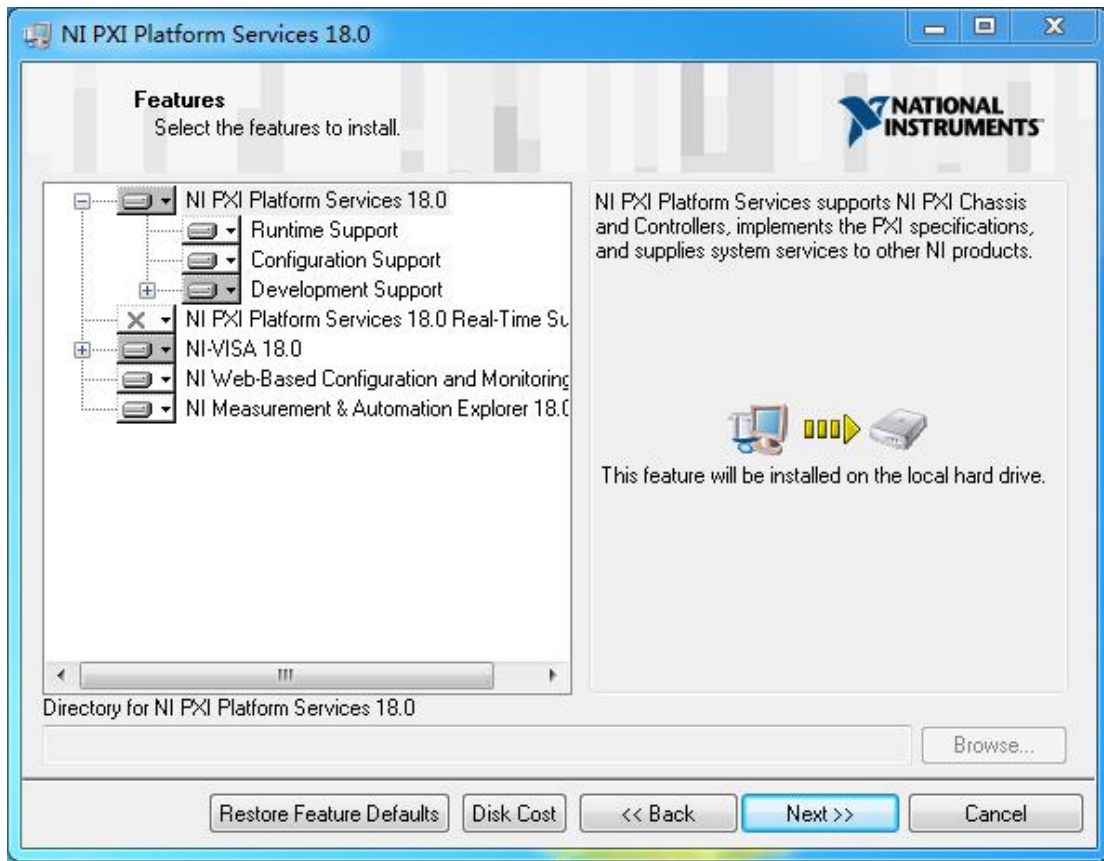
NI PXI Platform Services 18.0

Features
Select the features to install.

NATIONAL INSTRUMENTS

NI PXI Platform Services 18.0
Runtime Support
Configuration Support
Development Support
NI PXI Platform Services 18.0 Real-Time Su
NI-VISA 18.0
NI Web-Based Configuration and Monitoring
NI Measurement & Automation Explorer 18.0

NI PXI Platform Services supports NI PXI Chassis and Controllers, implements the PXI specifications, and supplies system services to other NI products.

This feature will be installed on the local hard drive.

Directory for NI PXI Platform Services 18.0

Browse...

Restore Feature Defaults
Disk Cost
<< Back
Next >>
Cancel